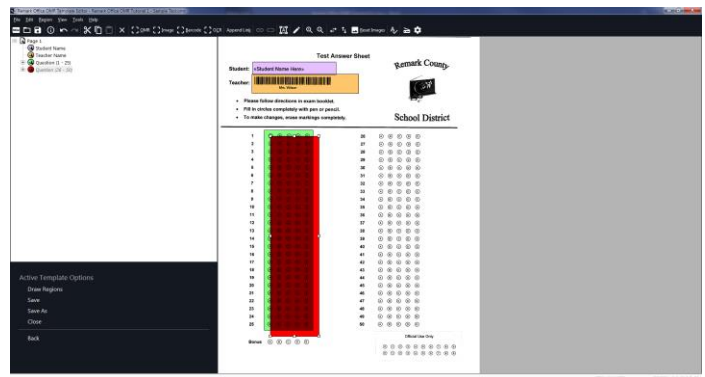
Remark Office OMR Template Editor - Remark Office OMR Tutorial - Sample Template

File Edit Region View Tools Help

OMR Image Barcode OCR Append Lists Boost Images

Page 1
Student Name
Teacher Name
Question (1 - 25)
Question (26 - 50)

Test Answer Sheet

Student: <Student Name Here>

Teacher:

Mrs. Wilson

Remark County

School District

• Please follow directions in exam booklet.
• Fill in circles completely with pen or pencil.
• To make changes, erase markings completely.

1
2
3
4
5
6
7
8
9
10
11
12
13
14
15
16
17
18
19
20
21
22
23
24
25

26
27
28
29
30
31
32
33
34
35
36
37
38
39
40
41
42
43
44
45
46
47
48
49
50

Bonus

Official Use Only

Active Template Options
Draw Regions
Save
Save As
Close
Back